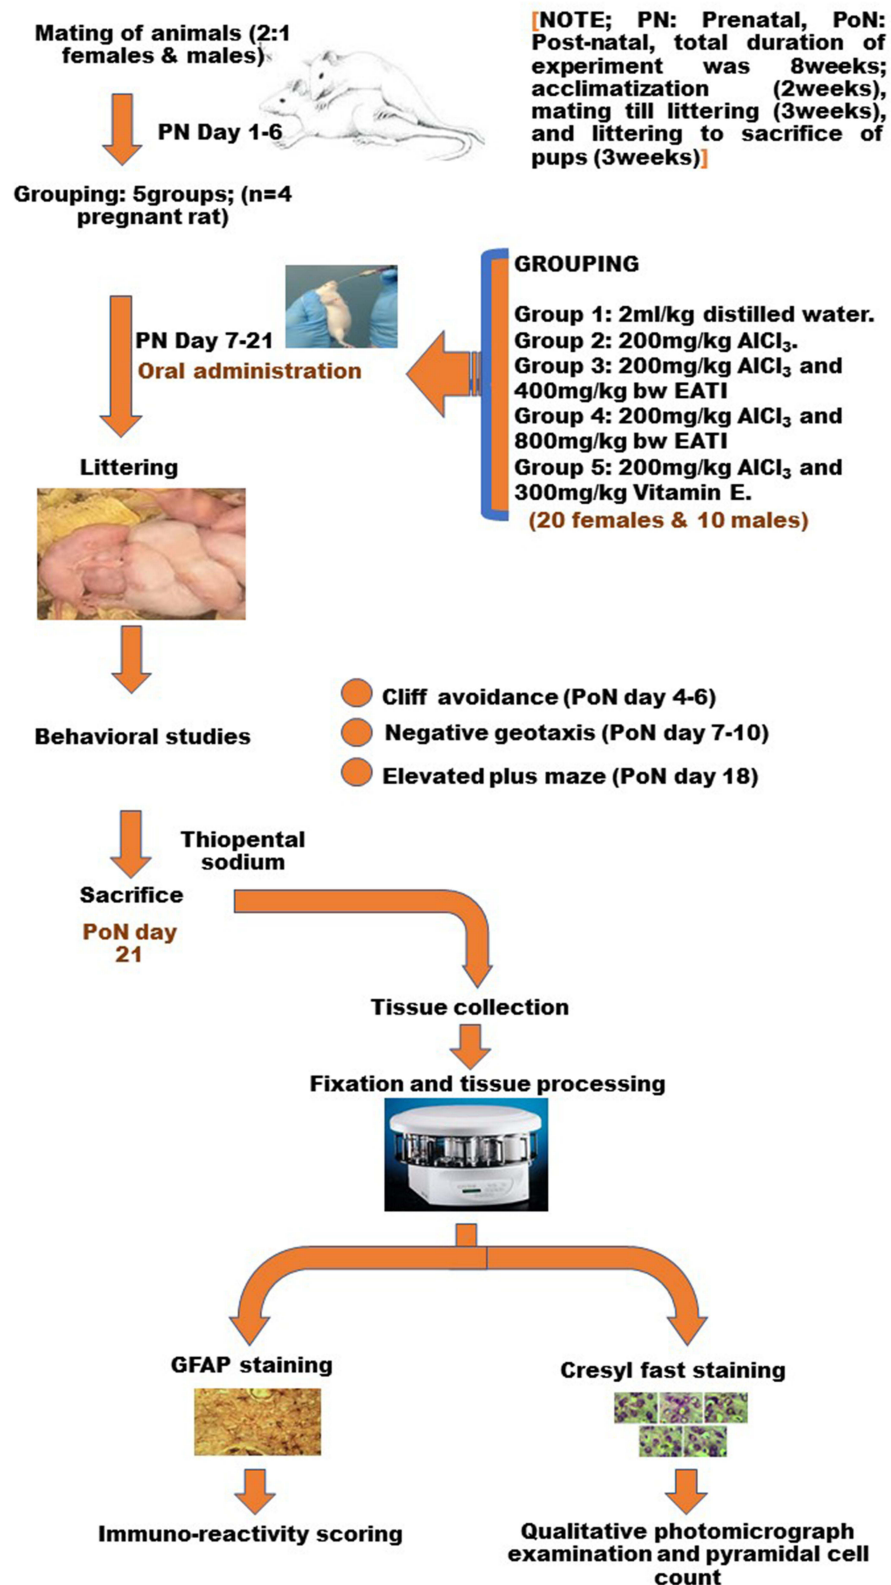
Mating of animals (2:1 females & males)

[NOTE; PN: Prenatal, PoN: Post-natal, total duration of experiment was 8weeks; acclimatization (2weeks), mating till littering (3weeks), and littering to sacrifice of pups (3weeks)]

PN Day 1-6

Grouping: 5groups; (n=4 pregnant rat)

GROUPING

Group 1: 2ml/kg distilled water.
Group 2: 200mg/kg $AlCl_3$.
Group 3: 200mg/kg $AlCl_3$ and 400mg/kg bw EATI
Group 4: 200mg/kg $AlCl_3$ and 800mg/kg bw EATI
Group 5: 200mg/kg $AlCl_3$ and 300mg/kg Vitamin E.
(20 females & 10 males)

PN Day 7-21
Oral administration

Littering

Behavioral studies

Cliff avoidance (PoN day 4-6)
Negative geotaxis (PoN day 7-10)
Elevated plus maze (PoN day 18)

Thiopental sodium

Sacrifice

PoN day 21

Tissue collection

Fixation and tissue processing

GFAP staining

Cresyl fast staining

Immuno-reactivity scoring

Qualitative photomicrograph examination and pyramidal cell count